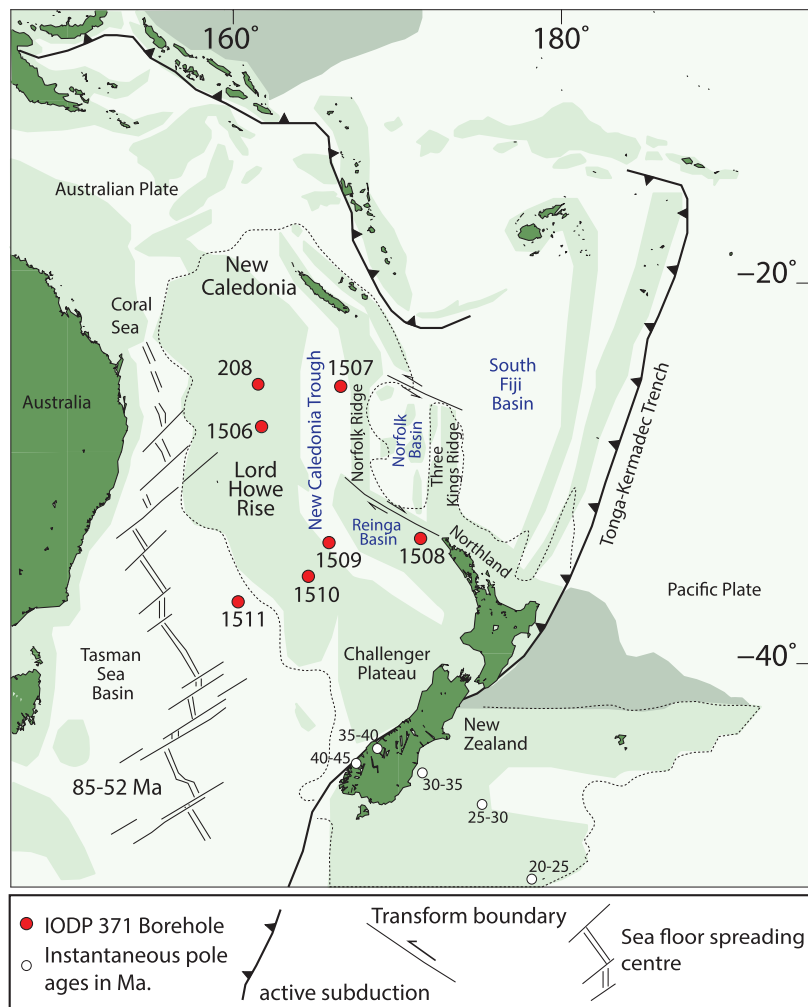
160°
180°
Australian Plate
–20°
New Caledonia
Coral Sea
Australia
208
1507
1506
New Caledonia Trough
Norfolk Ridge
Norfolk Basin
Three Kings Ridge
South Fiji Basin
Tonga-Kermadec Trench
Lord Howe Rise
Reinga Basin
Northland
1509
1508
1510
1511
Pacific Plate
–40°
Tasman Sea Basin
Challenger Plateau
New Zealand
35-40
40-45
30-35
25-30
85-52 Ma
20-25
IODP 371 Borehole
Instantaneous pole ages in Ma.
Transform boundary
active subduction
Sea floor spreading centre